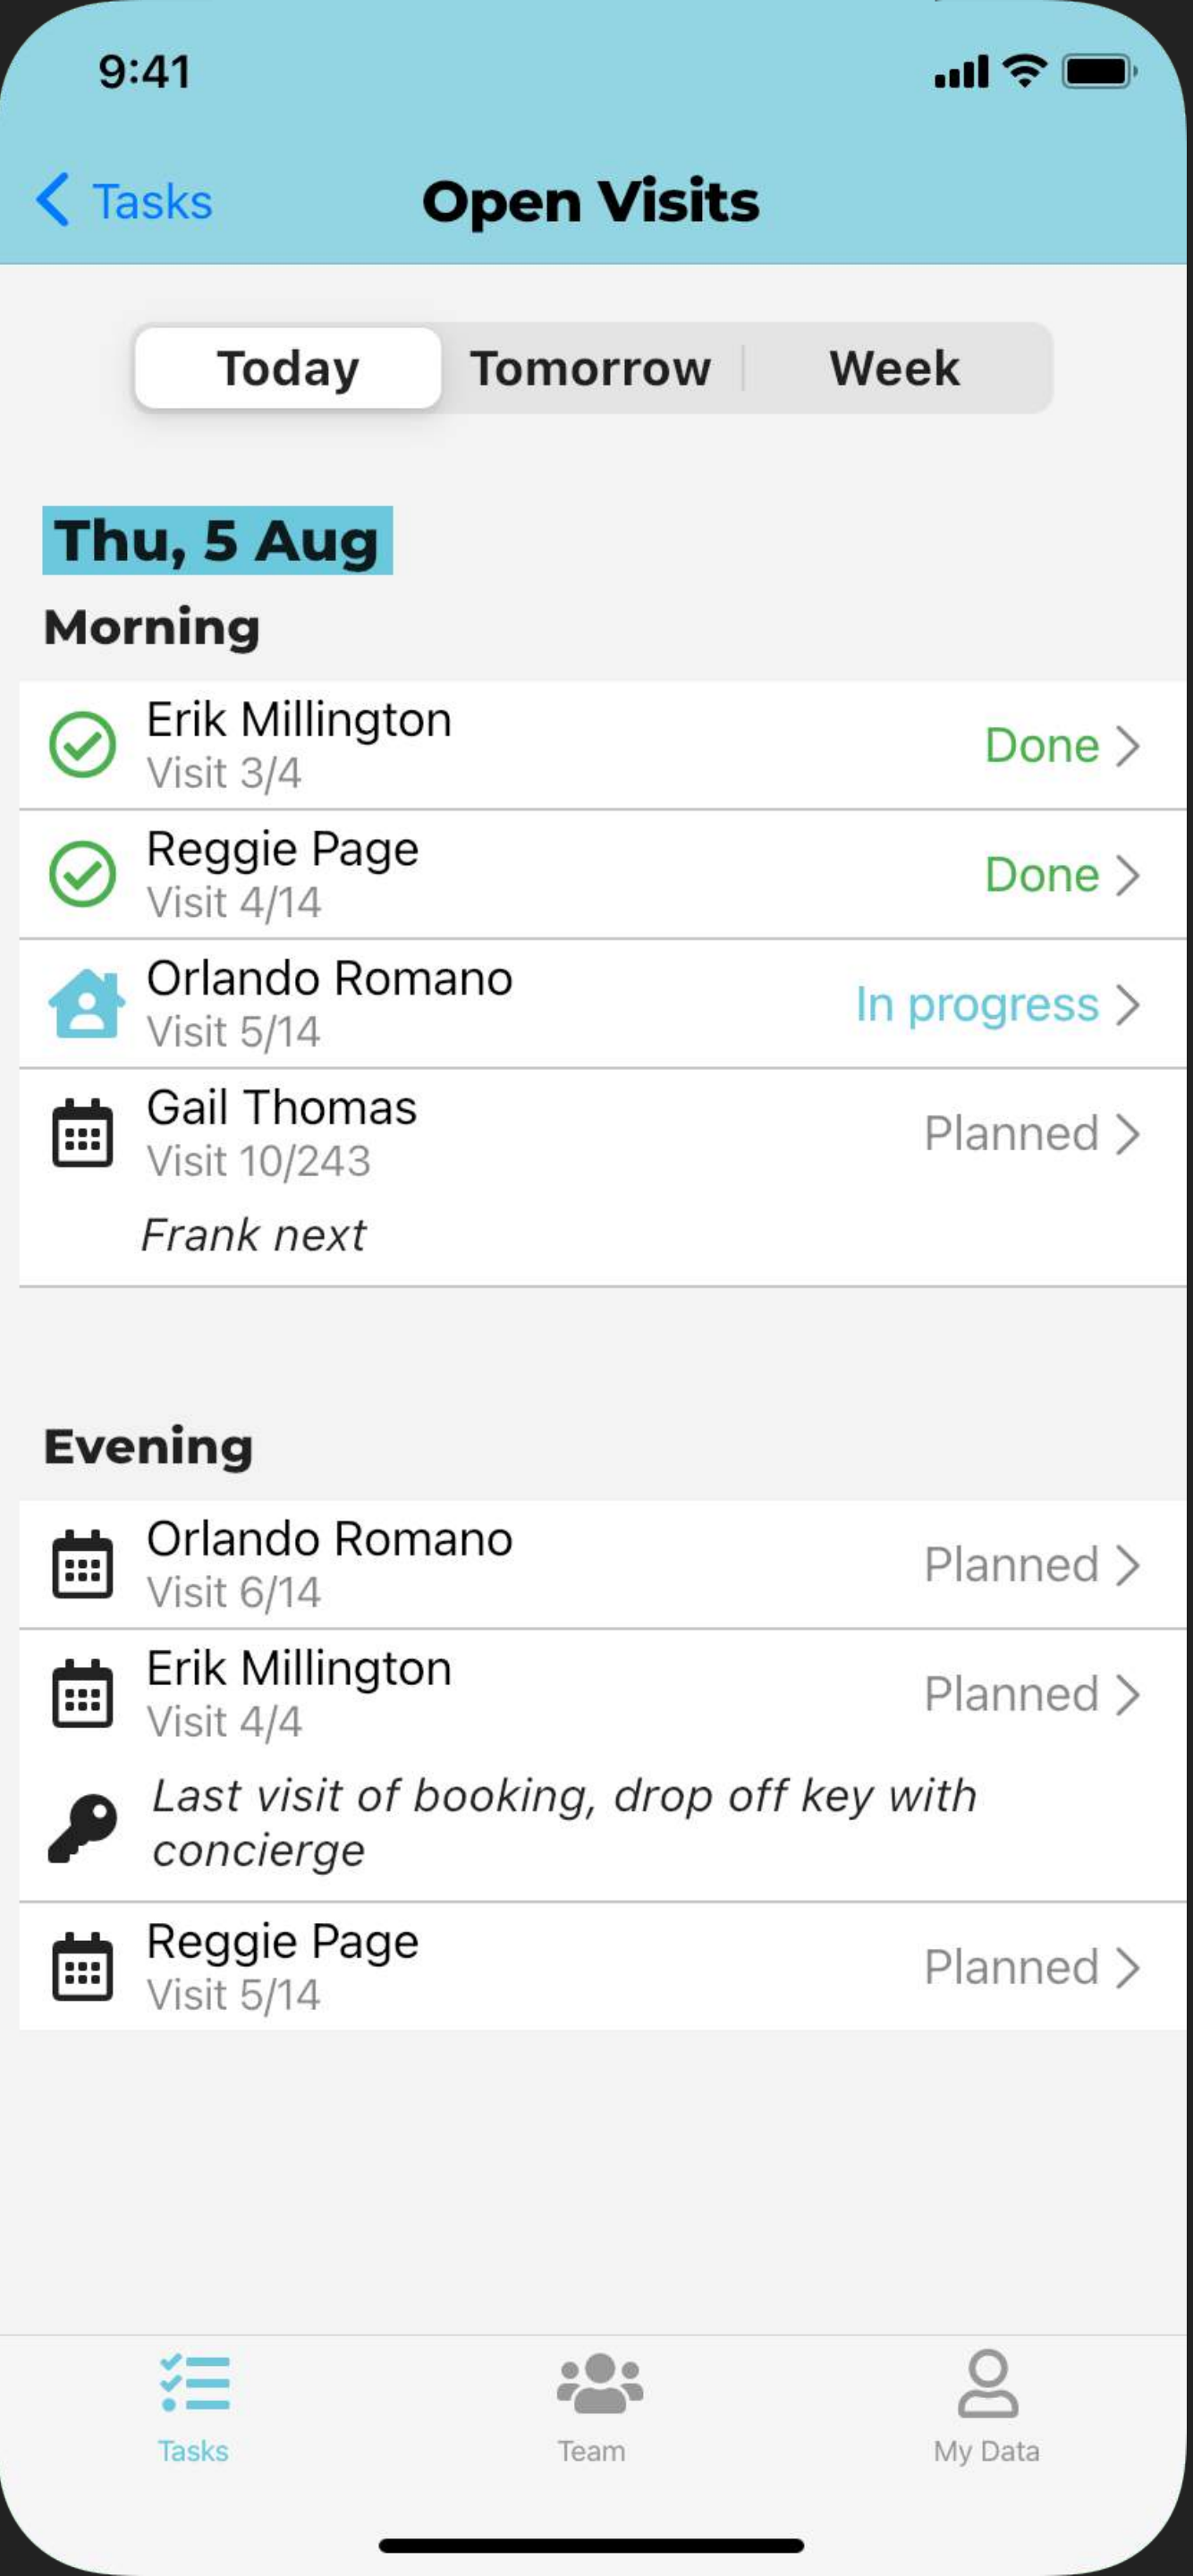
9:41

Tasks

Open Visits

Today Tomorrow Week

Thu, 5 Aug

Morning

Erik Millington
Visit 3/4
Done

Reggie Page
Visit 4/14
Done

Orlando Romano
Visit 5/14
In progress

Gail Thomas
Visit 10/243
Planned

Frank next

Evening

Orlando Romano
Visit 6/14
Planned

Erik Millington
Visit 4/4
Planned

Last visit of booking, drop off key with concierge

Reggie Page
Visit 5/14
Planned

Tasks Team My Data